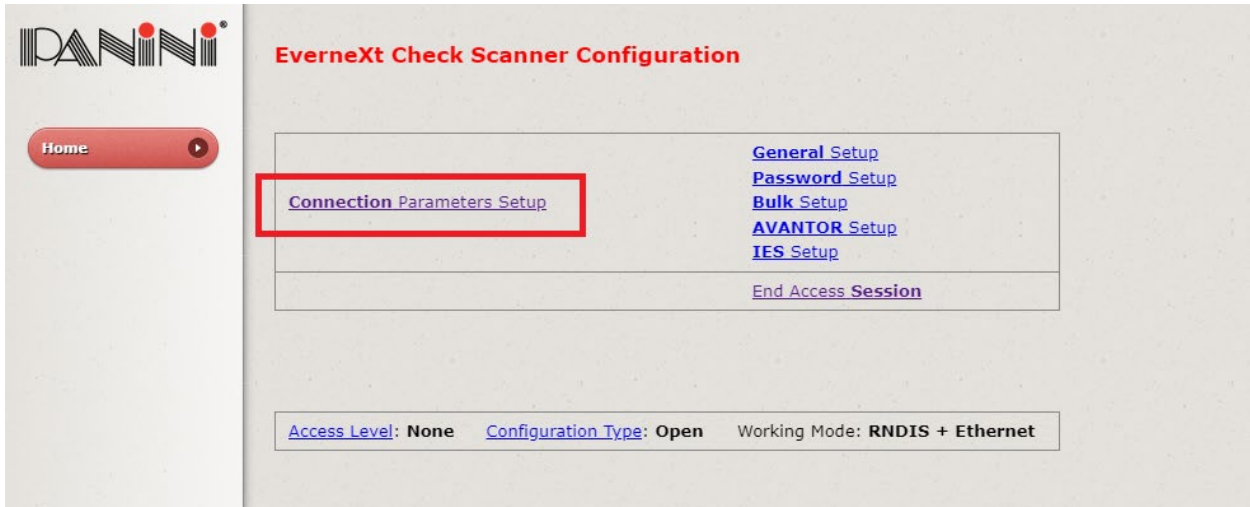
PANINI

Home

EverneXt Check Scanner Configuration

Connection Parameters Setup

General Setup
Password Setup
Bulk Setup
AVANTOR Setup
IES Setup

End Access Session

Access Level: None Configuration Type: Open Working Mode: RNDIS + Ethernet